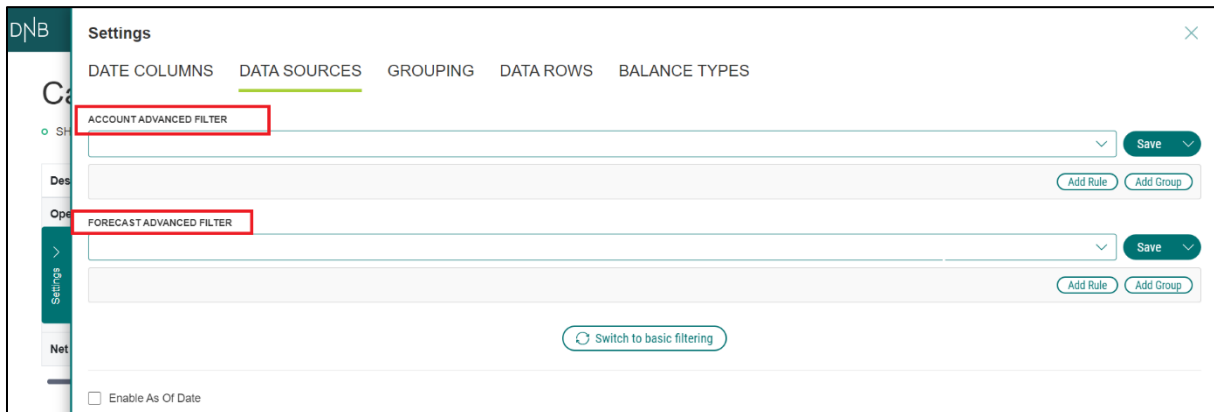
DNB

Ca

SH

Des

Ope

Settings

Net

Settings

DATE COLUMNS DATA SOURCES GROUPING DATA ROWS BALANCE TYPES

ACCOUNT ADVANCED FILTER

Save

Add Rule Add Group

FORECAST ADVANCED FILTER

Save

Add Rule Add Group

Switch to basic filtering

Enable As Of Date